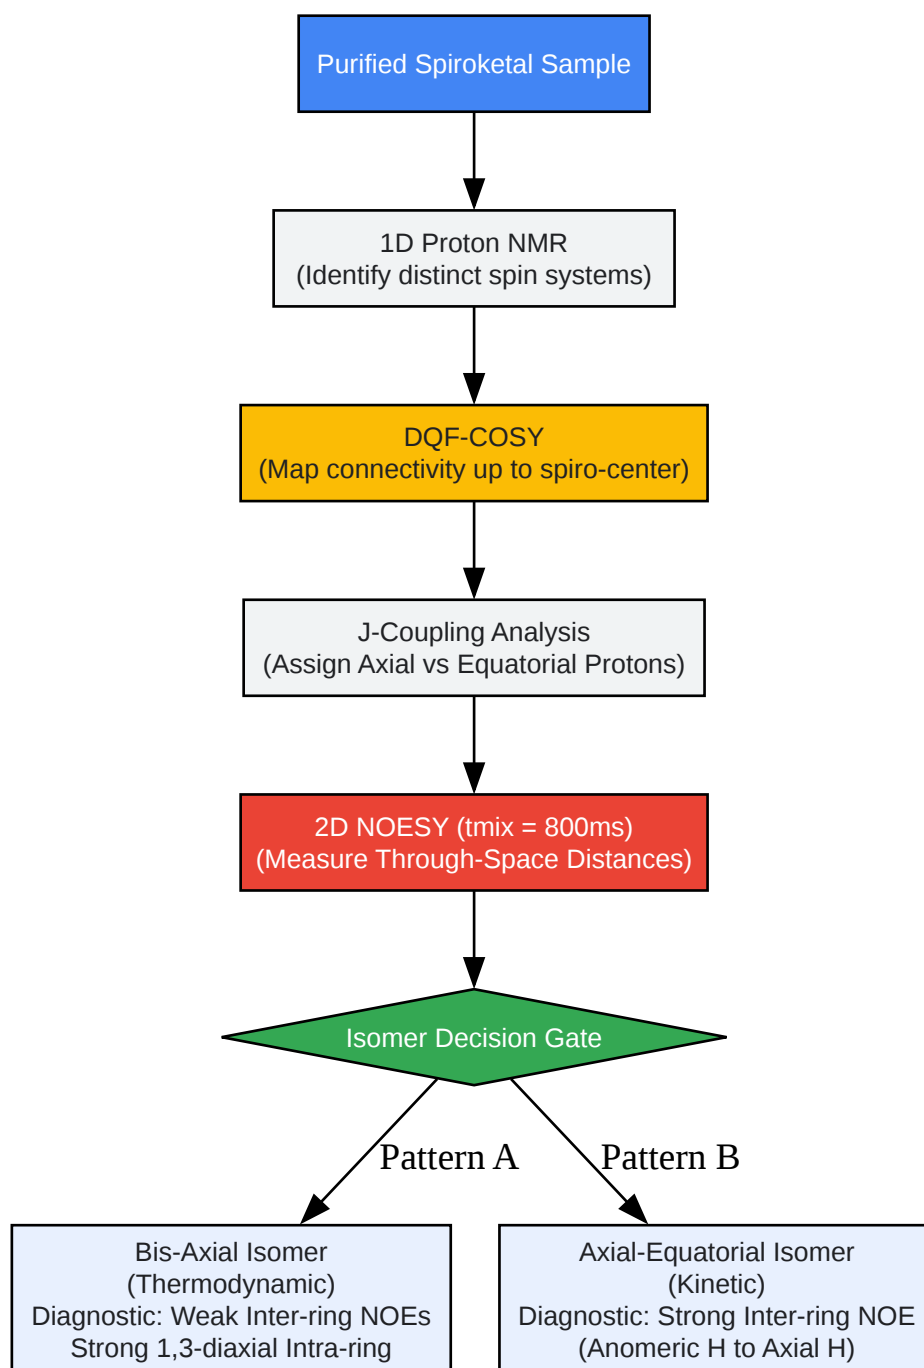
Purified Spiroketal Sample

1D Proton NMR
(Identify distinct spin systems)

DQF-COSY
(Map connectivity up to spiro-center)

J-Coupling Analysis
(Assign Axial vs Equatorial Protons)

2D NOESY (tmix = 800ms)
(Measure Through-Space Distances)

Isomer Decision Gate

Pattern A

Pattern B

Bis-Axial Isomer
(Thermodynamic)
Diagnostic: Weak Inter-ring NOEs
Strong 1,3-diaxial Intra-ring

Axial-Equatorial Isomer
(Kinetic)
Diagnostic: Strong Inter-ring NOE
(Anomeric H to Axial H)